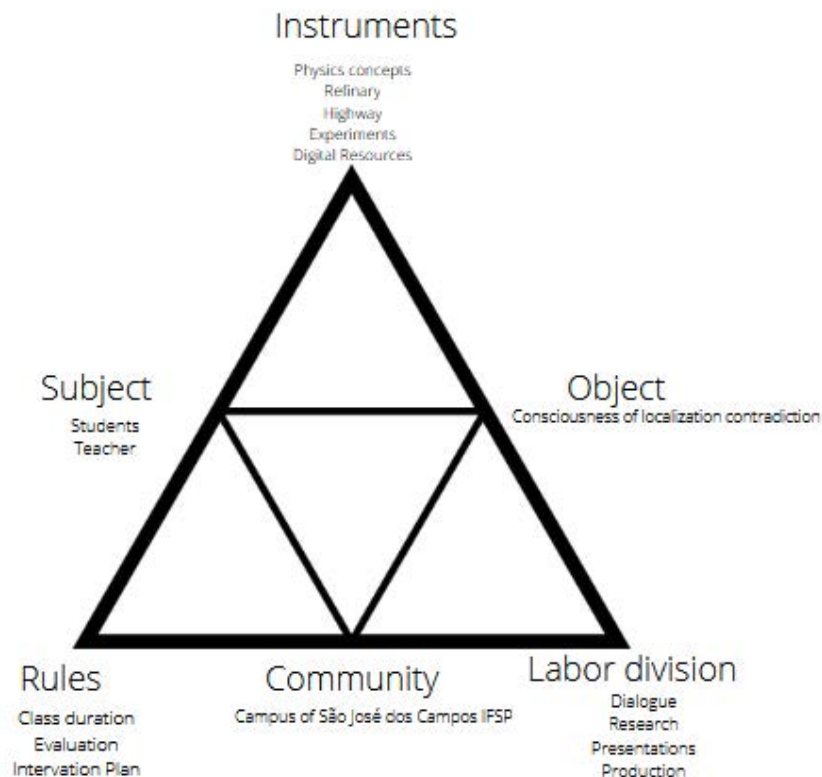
Instruments

Physics concepts
Refinary
Highway
Experiments
Digital Resources

Subject

Students
Teacher

Object

Consciousness of localization contradiction

Rules

Class duration
Evaluation
Intervation Plan

Community

Campus of São José dos Campos IFSP

Labor division

Dialogue
Research
Presentations
Production